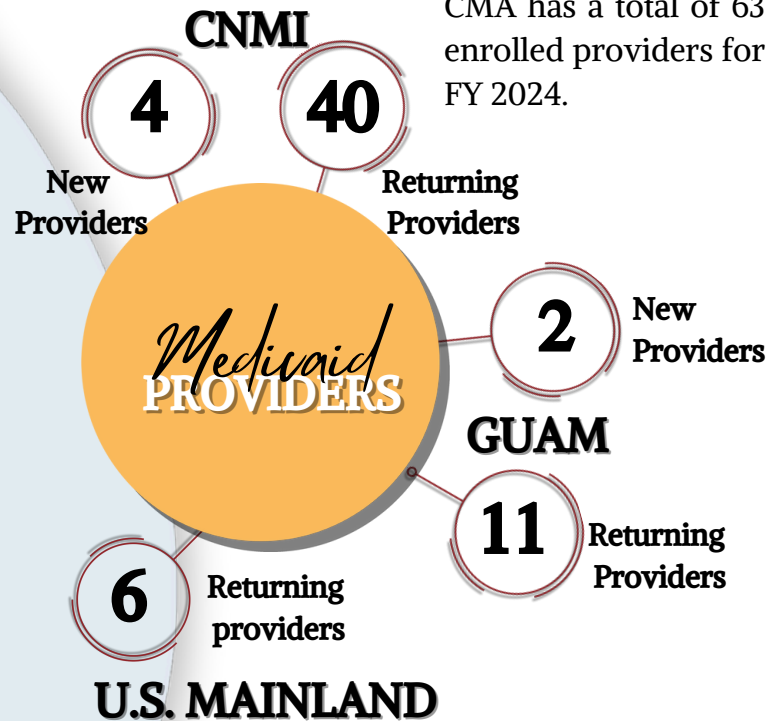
CNMI

CMA has a total of 63 enrolled providers for FY 2024.

4

New Providers

40

Returning Providers

Medicaid PROVIDERS

2

New Providers

GUAM

11

Returning Providers

6

Returning providers

U.S. MAINLAND